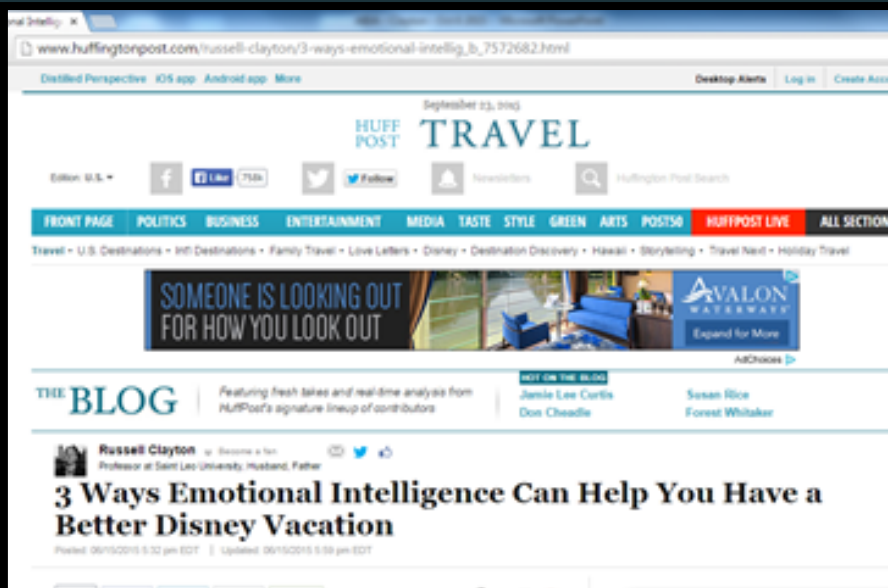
nal Intellig ×

www.huffingtonpost.com/russell-clayton/3-ways-emotional-intellig_b_7572682.html

Distilled Perspective iOS app Android app More

Desktop Alerts Log in Create Acc

September 23, 2015

HUFF POST TRAVEL

Edition: U.S. ▾

Like 758k

Follow

Newsletters

Huffington Post Search

FRONT PAGE POLITICS BUSINESS ENTERTAINMENT MEDIA TASTE STYLE GREEN ARTS POST50 HUFFPOST LIVE ALL SECTION

Travel • U.S. Destinations • Int'l Destinations • Family Travel • Love Letters • Disney • Destination Discovery • Hawaii • Storytelling • Travel Next • Holiday Travel

SOMEONE IS LOOKING OUT FOR HOW YOU LOOK OUT

AVALON WATERWAYS

Expand for More

AdChoices

THE BLOG

Featuring fresh takes and real-time analysis from HuffPost's signature lineup of contributors

HOT ON THE BLOG

Jamie Lee Curtis

Don Cheadle

Susan Rice

Forest Whitaker

Russell Clayton Become a fan

Professor at Saint Leo University, Husband, Father

3 Ways Emotional Intelligence Can Help You Have a Better Disney Vacation

Posted: 06/15/2015 5:32 pm EDT | Updated: 06/15/2015 5:59 pm EDT